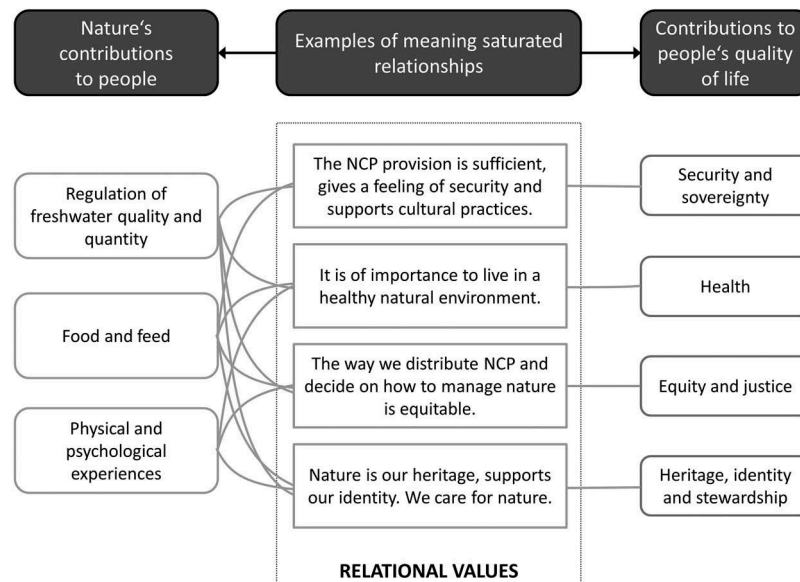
Nature's contributions to people

Examples of meaning saturated relationships

Contributions to people's quality of life

Regulation of freshwater quality and quantity

Food and feed

Physical and psychological experiences

The NCP provision is sufficient, gives a feeling of security and supports cultural practices.

It is of importance to live in a healthy natural environment.

The way we distribute NCP and decide on how to manage nature is equitable.

Nature is our heritage, supports our identity. We care for nature.

RELATIONAL VALUES

Security and sovereignty

Health

Equity and justice

Heritage, identity and stewardship